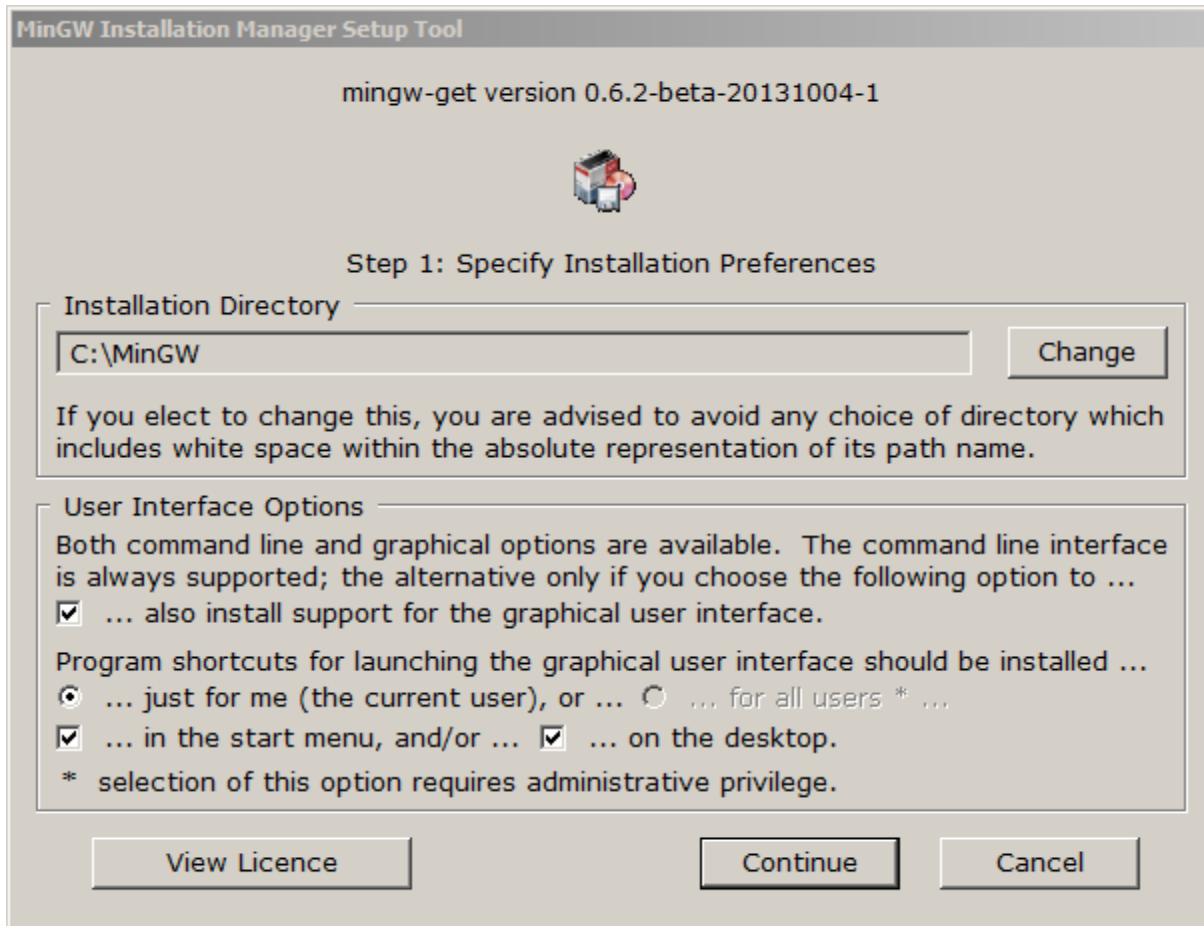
MinGW Installation Manager Setup Tool

mingw-get version 0.6.2-beta-20131004-1

Step 1: Specify Installation Preferences

Installation Directory

C:\MinGW

Change

If you elect to change this, you are advised to avoid any choice of directory which includes white space within the absolute representation of its path name.

User Interface Options

Both command line and graphical options are available. The command line interface is always supported; the alternative only if you choose the following option to ...

... also install support for the graphical user interface.

Program shortcuts for launching the graphical user interface should be installed ...

... just for me (the current user), or ... ... for all users * ...

... in the start menu, and/or ... ... on the desktop.

* selection of this option requires administrative privilege.

View Licence

Continue

Cancel